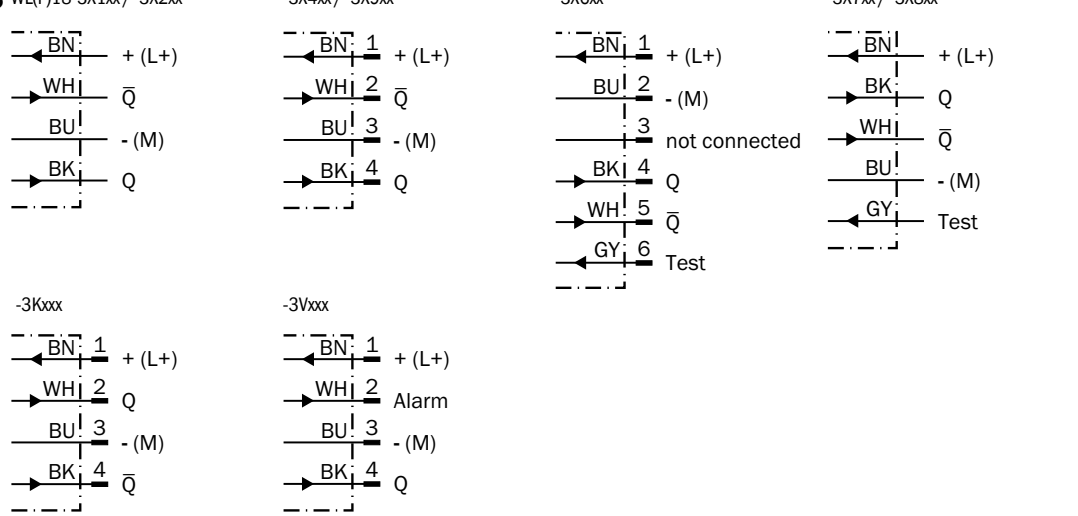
WL(F)18-3x1xx / -3x2xx

BN + (L+)
WH $\bar{Q}$
BU - (M)
BK Q

-3x4xx / -3x5xx

BN 1 + (L+)
WH 2 $\bar{Q}$
BU 3 - (M)
BK 4 Q

-3x6xx

BN 1 + (L+)
BU 2 - (M)
3 not connected
BK 4 Q
WH 5 $\bar{Q}$
GY 6 Test

-3x7xx / -3x8xx

BN + (L+)
BK Q
WH $\bar{Q}$
BU - (M)
GY Test

-3Kxxx

BN 1 + (L+)
WH 2 Q
BU 3 - (M)
BK 4 $\bar{Q}$

-3Vxxx

BN 1 + (L+)
WH 2 Alarm
BU 3 - (M)
BK 4 Q